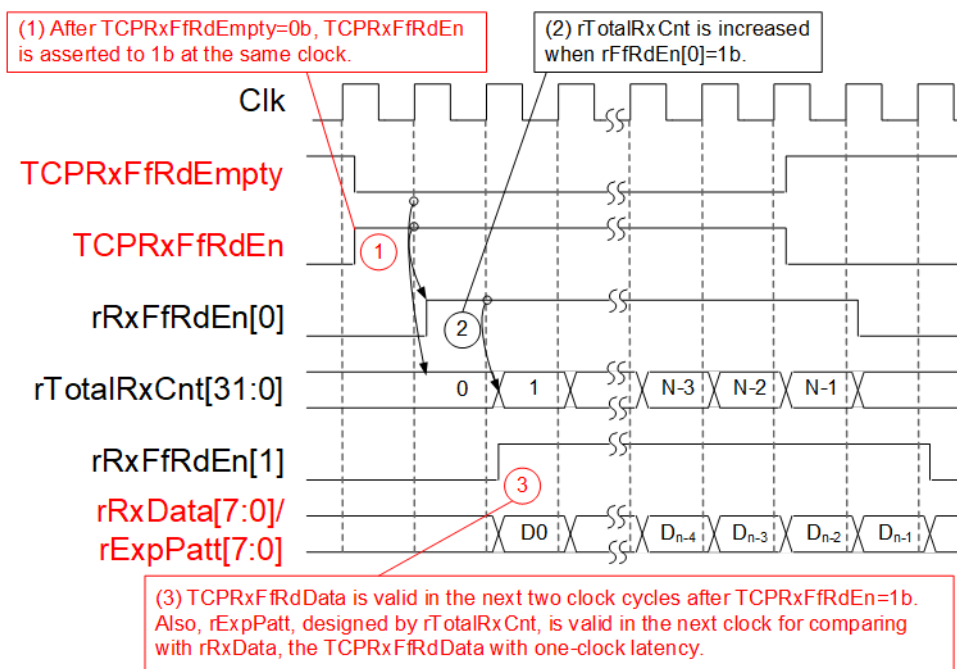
(1) After TCPRxFfRdEmpty=0b, TCPRxFfRdEn is asserted to 1b at the same clock.

(2) rTotalRxCnt is increased when rFfRdEn[0]=1b.

Clk

TCPRxFfRdEmpty

TCPRxFfRdEn

1

rRxFfRdEn[0]

2

rTotalRxCnt[31:0]

0

1

N-3

N-2

N-1

rRxFfRdEn[1]

3

rRxData[7:0]/
rExpPatt[7:0]

D0

$D_{n-4}$

$D_{n-3}$

$D_{n-2}$

$D_{n-1}$

(3) TCPRxFfRdData is valid in the next two clock cycles after TCPRxFfRdEn=1b. Also, rExpPatt, designed by rTotalRxCnt, is valid in the next clock for comparing with rRxData, the TCPRxFfRdData with one-clock latency.